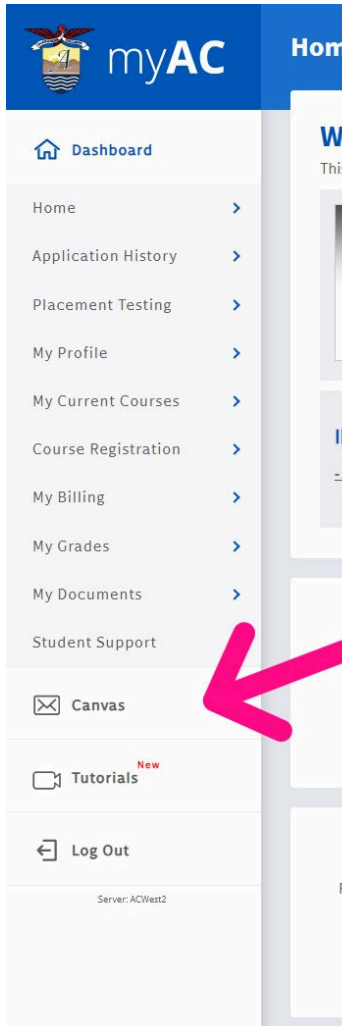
myAC

Hom

Dashboard

Home

Application History

Placement Testing

My Profile

My Current Courses

Course Registration

My Billing

My Grades

My Documents

Student Support

Canvas

Tutorials New

Log Out

Server: ACWest2

W
This

I